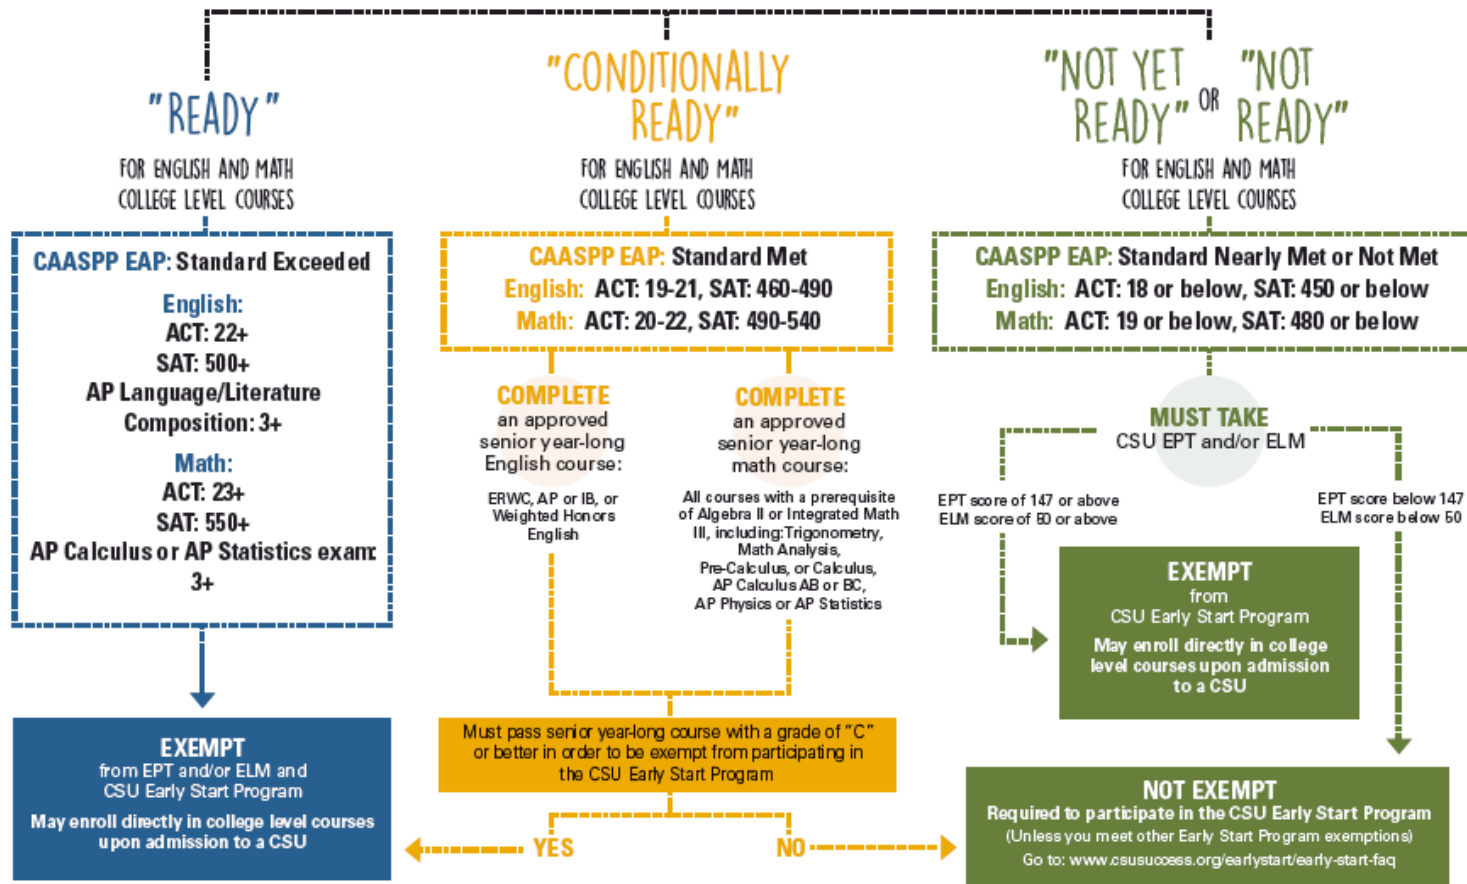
"READY"
FOR ENGLISH AND MATH COLLEGE LEVEL COURSES

CAASPP EAP: Standard Exceeded
English:
ACT: 22+
SAT: 500+
AP Language/Literature Composition: 3+
Math:
ACT: 23+
SAT: 550+
AP Calculus or AP Statistics exam: 3+

EXEMPT
from EPT and/or ELM and CSU Early Start Program
May enroll directly in college level courses upon admission to a CSU

"CONDITIONALLY READY"
FOR ENGLISH AND MATH COLLEGE LEVEL COURSES

CAASPP EAP: Standard Met
English: ACT: 19-21, SAT: 460-490
Math: ACT: 20-22, SAT: 490-540

COMPLETE
an approved senior year-long English course:
ERWC, AP or IB, or Weighted Honors English

COMPLETE
an approved senior year-long math course:
All courses with a prerequisite of Algebra II or Integrated Math III, including: Trigonometry, Math Analysis, Pre-Calculus, or Calculus, AP Calculus AB or BC, AP Physics or AP Statistics

Must pass senior year-long course with a grade of "C" or better in order to be exempt from participating in the CSU Early Start Program

YES
NO

"NOT YET READY" OR "NOT READY"
FOR ENGLISH AND MATH COLLEGE LEVEL COURSES

CAASPP EAP: Standard Nearly Met or Not Met
English: ACT: 18 or below, SAT: 450 or below
Math: ACT: 19 or below, SAT: 480 or below

MUST TAKE
CSU EPT and/or ELM

EPT score of 147 or above
ELM score of 50 or above

EPT score below 147
ELM score below 50

EXEMPT
from
CSU Early Start Program
May enroll directly in college level courses upon admission to a CSU

NOT EXEMPT
Required to participate in the CSU Early Start Program
(Unless you meet other Early Start Program exemptions)
Go to: www.csusuccess.org/earlystart/early-start-faq